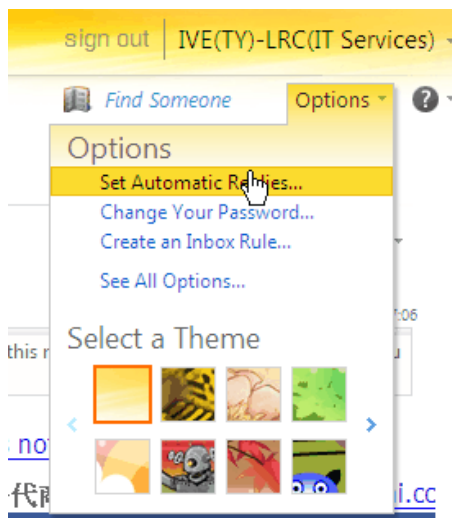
sign out | IVE(TY)-LRC(IT Services)

Find Someone

Options

Options

Set Automatic R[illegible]lies...

Change Your Password...

Create an Inbox Rule...

See All Options...

Select a Theme

:06

this r

u

s no

代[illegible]

i.cc